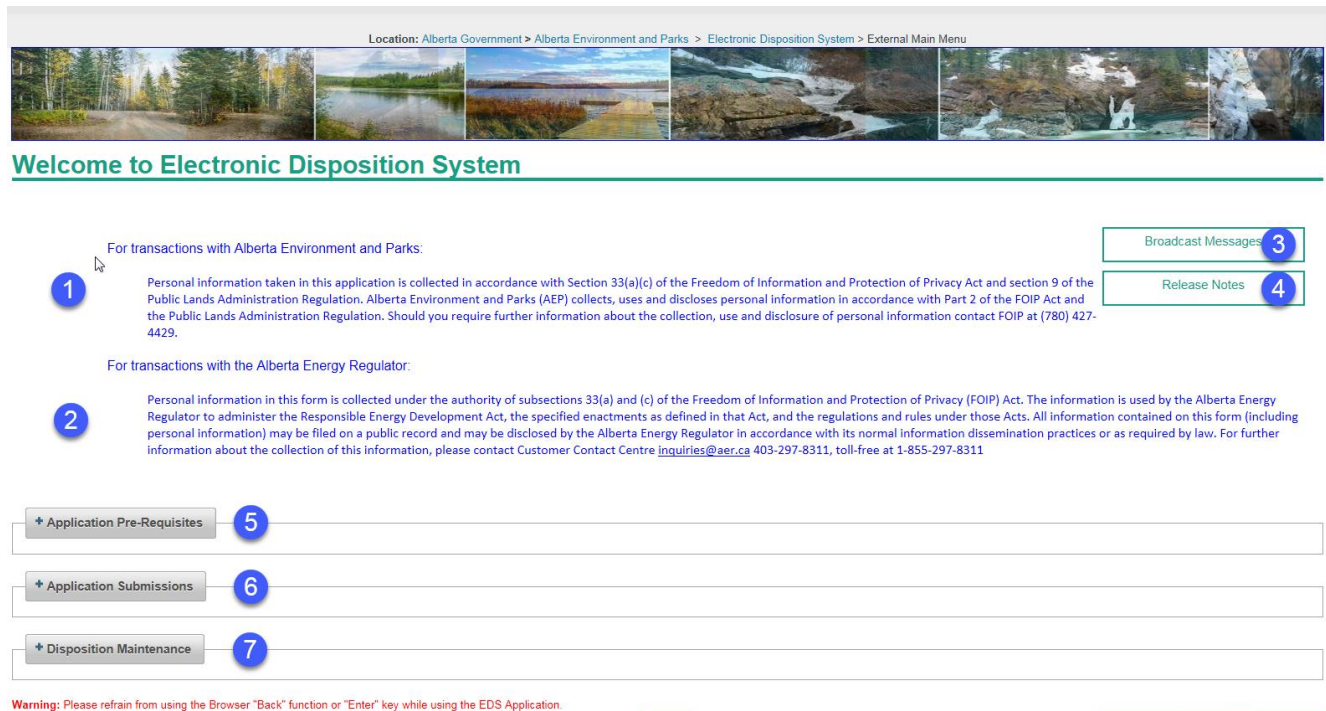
Location: Alberta Government > Alberta Environment and Parks > Electronic Disposition System > External Main Menu

Welcome to Electronic Disposition System

For transactions with Alberta Environment and Parks:

1

Personal information taken in this application is collected in accordance with Section 33(a)(c) of the Freedom of Information and Protection of Privacy Act and section 9 of the Public Lands Administration Regulation. Alberta Environment and Parks (AEP) collects, uses and discloses personal information in accordance with Part 2 of the FOIP Act and the Public Lands Administration Regulation. Should you require further information about the collection, use and disclosure of personal information contact FOIP at (780) 427-4429.

Broadcast Messages 3

Release Notes 4

For transactions with the Alberta Energy Regulator:

2

Personal information in this form is collected under the authority of subsections 33(a) and (c) of the Freedom of Information and Protection of Privacy (FOIP) Act. The information is used by the Alberta Energy Regulator to administer the Responsible Energy Development Act, the specified enactments as defined in that Act, and the regulations and rules under those Acts. All information contained on this form (including personal information) may be filed on a public record and may be disclosed by the Alberta Energy Regulator in accordance with its normal information dissemination practices or as required by law. For further information about the collection of this information, please contact Customer Contact Centre inquiries@aer.ca 403-297-8311, toll-free at 1-855-297-8311

+ Application Pre-Requisites 5

+ Application Submissions 6

+ Disposition Maintenance 7

Warning: Please refrain from using the Browser "Back" function or "Enter" key while using the EDS Application.